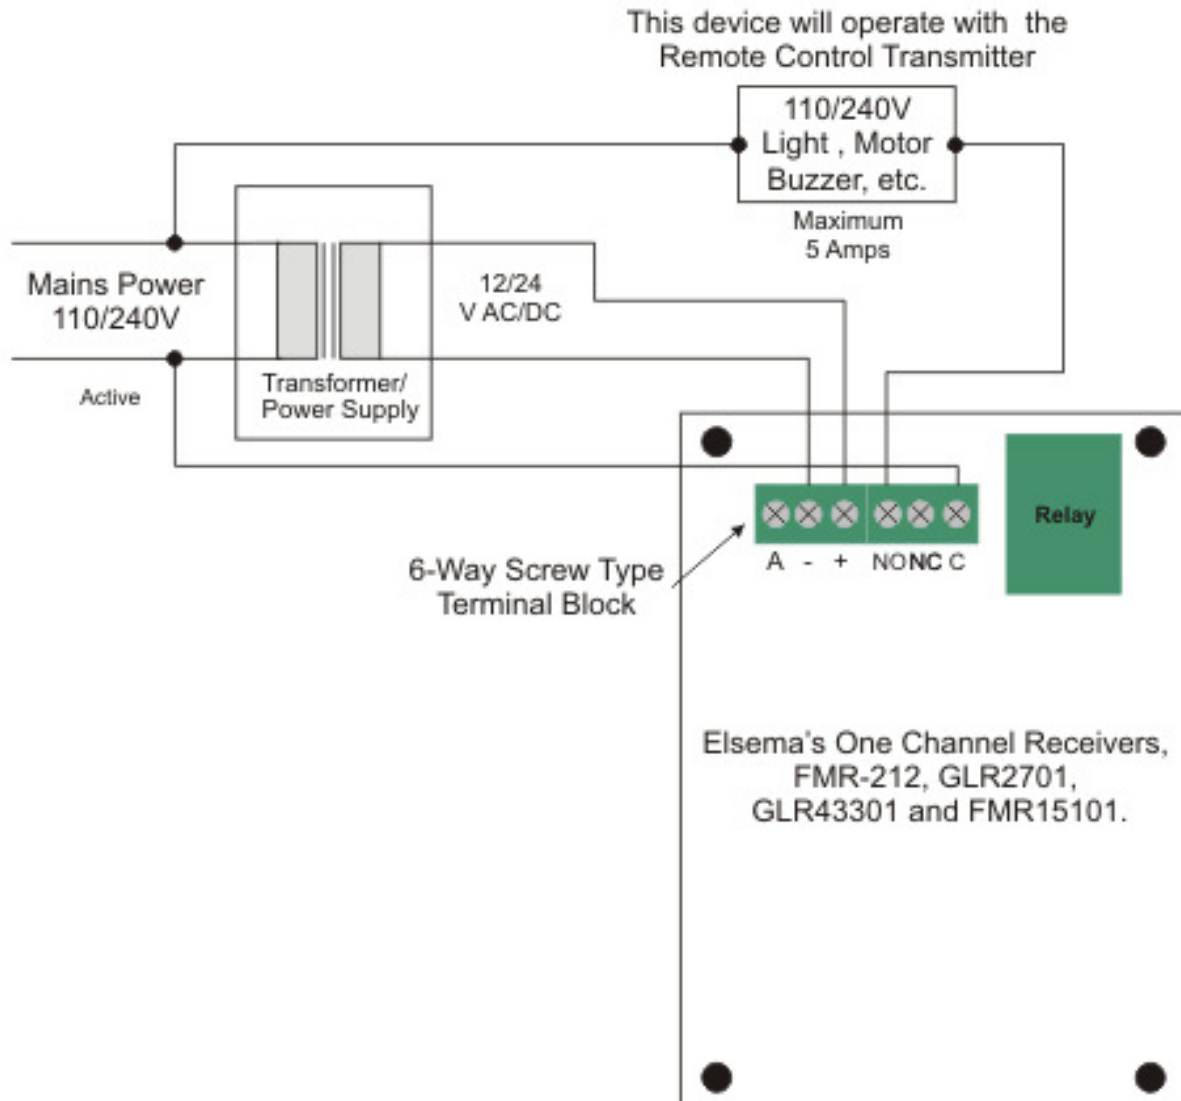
This device will operate with the Remote Control Transmitter

110/240V
Light , Motor
Buzzer, etc.

Maximum
5 Amps

Mains Power
110/240V

12/24
V AC/DC

Active

Transformer/
Power Supply

Relay

A - + NO NC C

6-Way Screw Type
Terminal Block

Elsema's One Channel Receivers,
FMR-212, GLR2701,
GLR43301 and FMR15101.